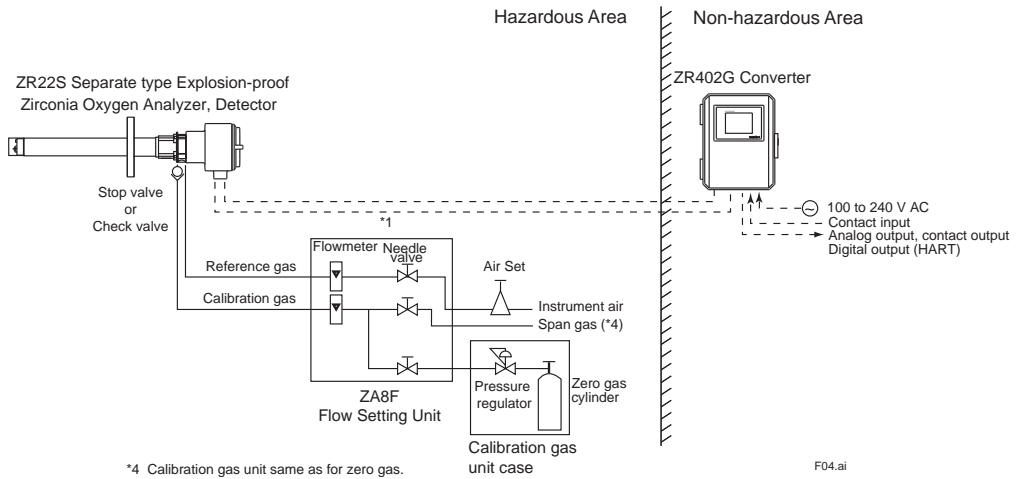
Hazardous Area

Non-hazardous Area

ZR22S Separate type Explosion-proof Zirconia Oxygen Analyzer, Detector

ZR402G Converter

Stop valve or Check valve

*1

100 to 240 V AC

Contact input

Analog output, contact output

Digital output (HART)

Flowmeter

Needle valve

Reference gas

Air Set

Calibration gas

Instrument air

Span gas (*4)

Pressure regulator

Zero gas cylinder

ZA8F
Flow Setting Unit

Calibration gas unit case

*4 Calibration gas unit same as for zero gas.

F04.ai